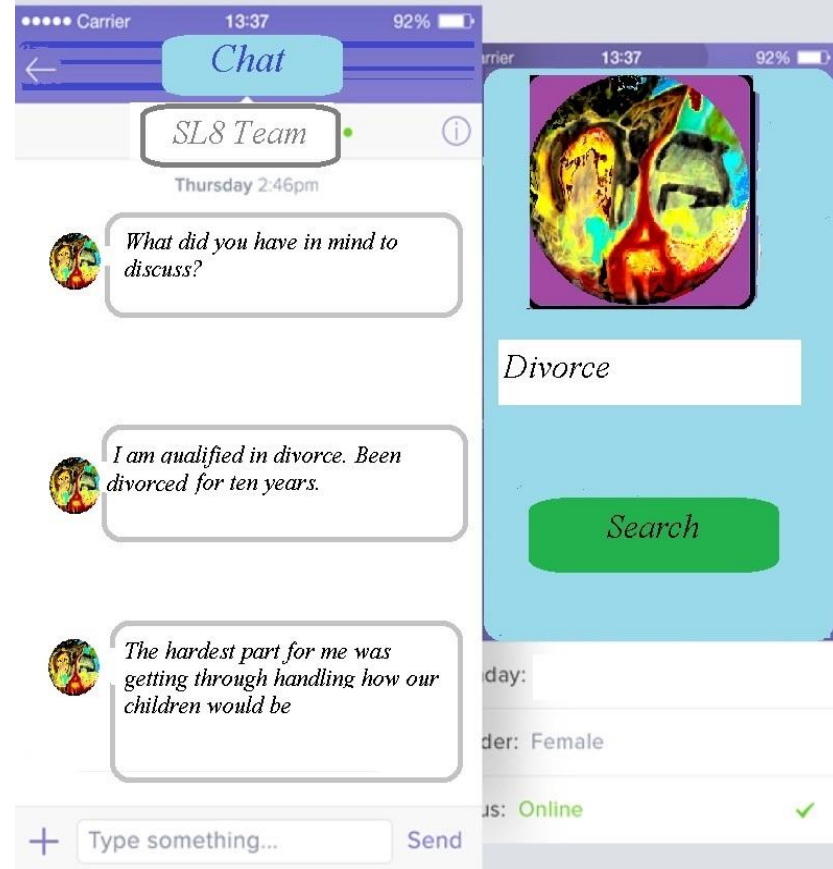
••••• Carrier 13:37 92%

Chat

SL8 Team

Thursday 2:46pm

What did you have in mind to discuss?

I am qualified in divorce. Been divorced for ten years.

The hardest part for me was getting through handling how our children would be

+ Type something... Send

rrier 13:37 92%

Divorce

Search

day:

der: Female

us: Online